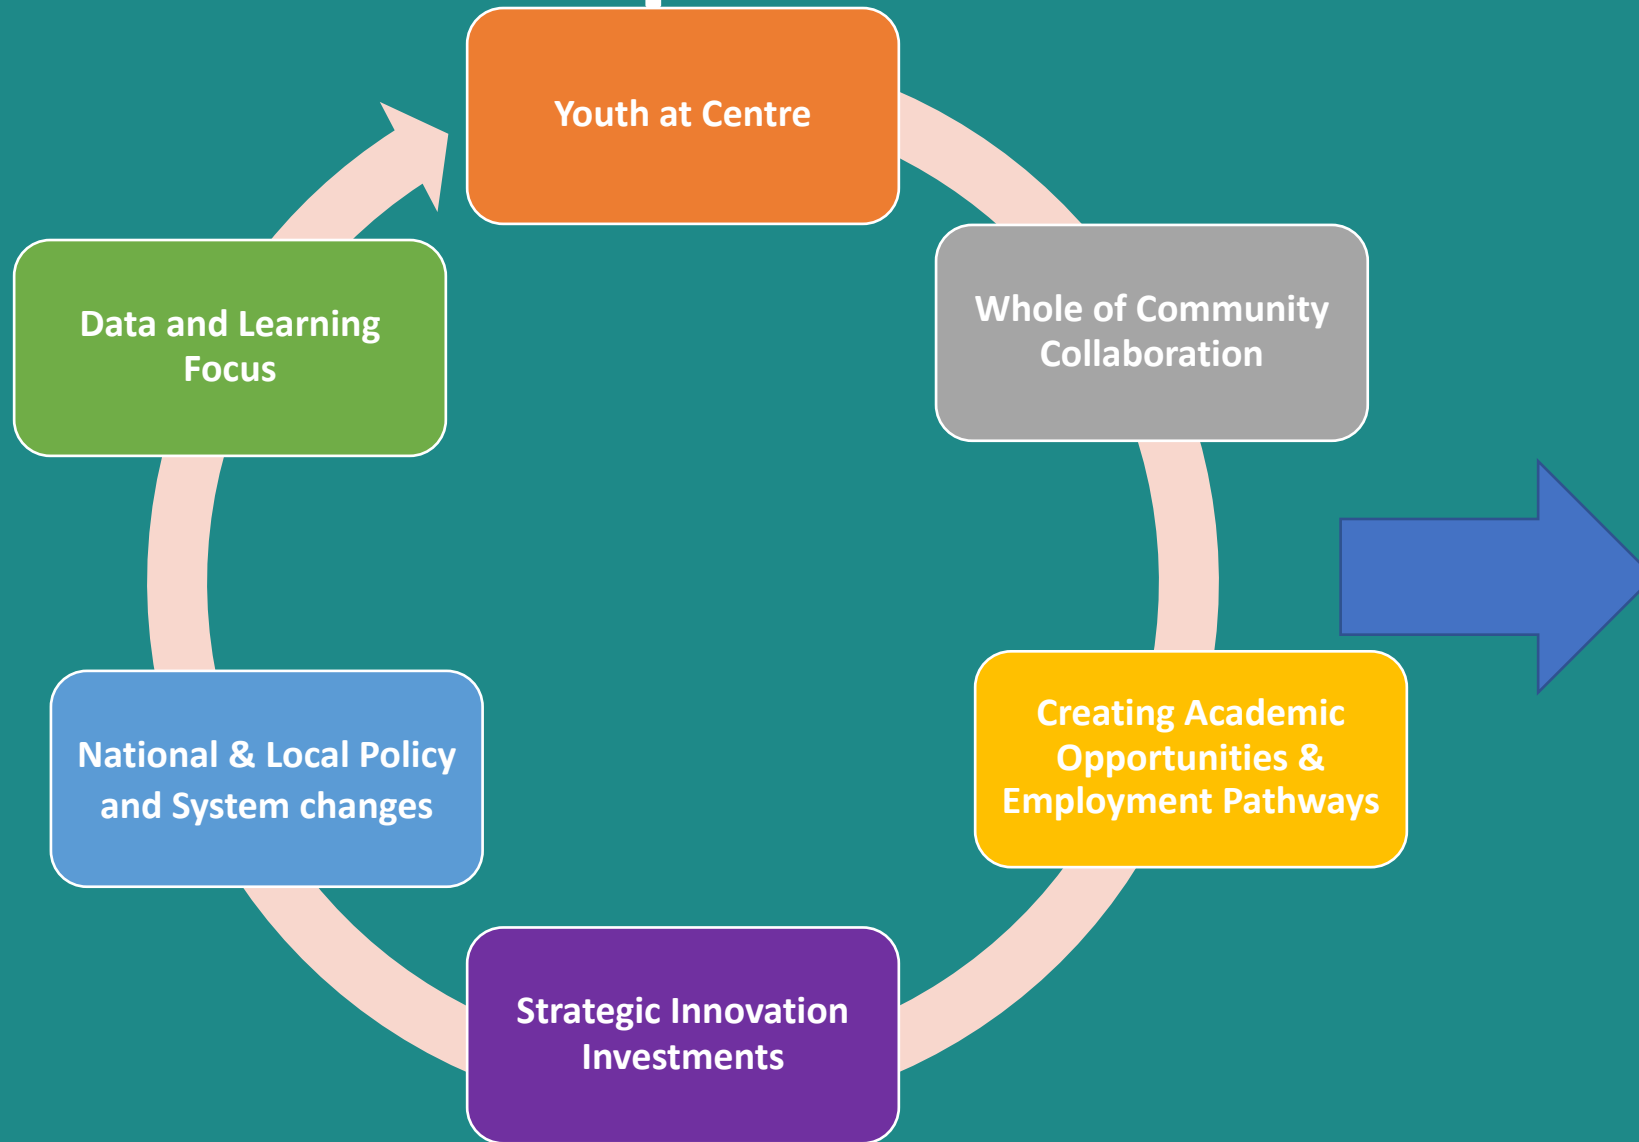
Youth at Centre

Whole of Community Collaboration

Creating Academic Opportunities & Employment Pathways

Strategic Innovation Investments

National & Local Policy and System changes

Data and Learning Focus